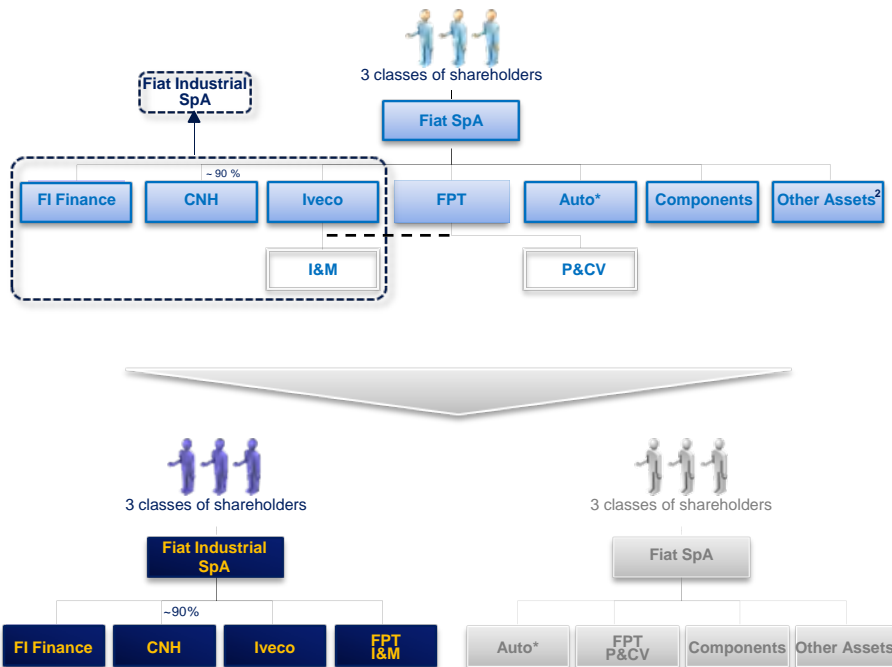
3 classes of shareholders

Fiat Industrial SpA

Fiat SpA

~ 90 %

FI Finance

CNH

Iveco

FPT

Auto*

Components

Other Assets$^2$

I&M

P&CV

3 classes of shareholders

Fiat Industrial SpA

~90%

FI Finance

CNH

Iveco

FPT I&M

3 classes of shareholders

Fiat SpA

Auto*

FPT P&CV

Components

Other Assets